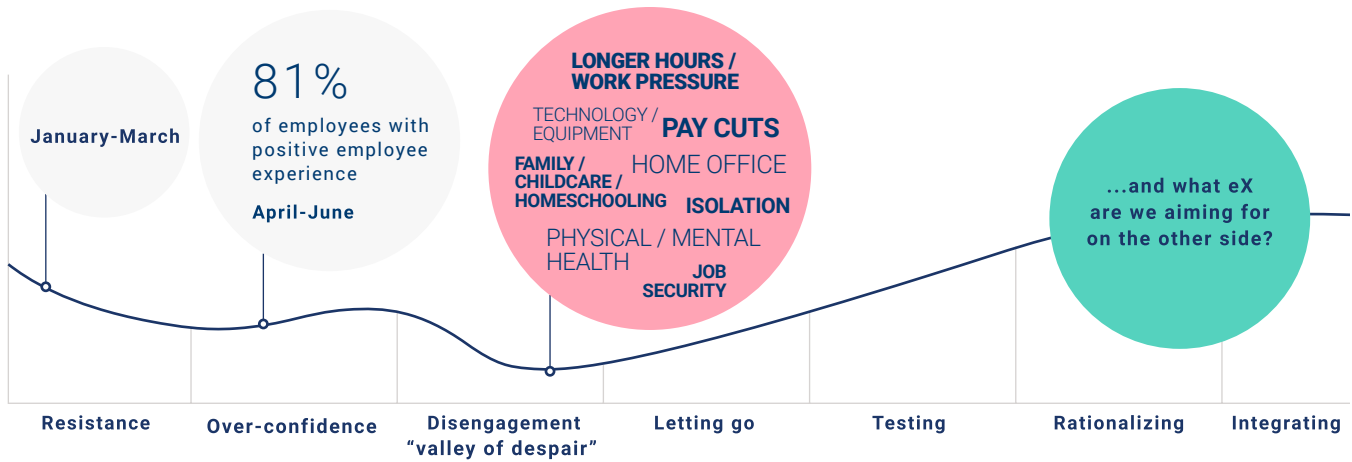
January-March

81%
of employees with positive employee experience
April-June

LONGER HOURS / WORK PRESSURE
TECHNOLOGY / EQUIPMENT
PAY CUTS
FAMILY / CHILDCARE / HOMESCHOOLING
HOME OFFICE
ISOLATION
PHYSICAL / MENTAL HEALTH
JOB SECURITY

...and what eX are we aiming for on the other side?

Resistance
Over-confidence
Disengagement “valley of despair”
Letting go
Testing
Rationalizing
Integrating